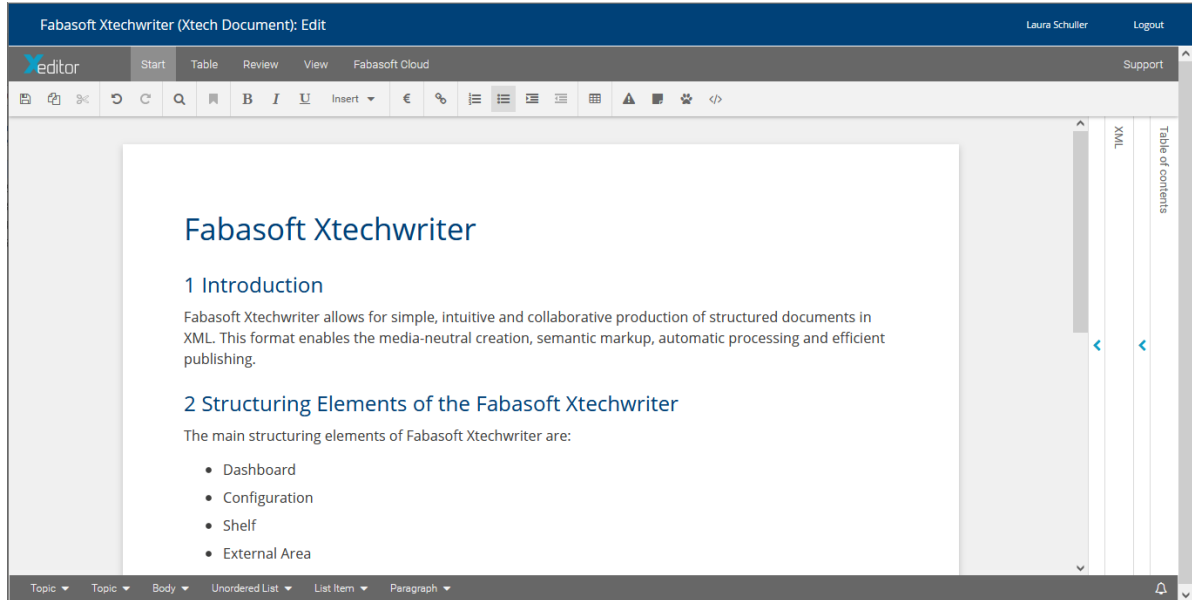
Fabasoft Xtechwriter (Xtech Document): Edit

Laura Schuller

Logout

Xeditor

Start

Table

Review

View

Fabasoft Cloud

Support

Insert

€

XML

Table of contents

Fabasoft Xtechwriter

1 Introduction

Fabasoft Xtechwriter allows for simple, intuitive and collaborative production of structured documents in XML. This format enables the media-neutral creation, semantic markup, automatic processing and efficient publishing.

2 Structuring Elements of the Fabasoft Xtechwriter

The main structuring elements of Fabasoft Xtechwriter are:

- Dashboard
- Configuration
- Shelf
- External Area

Topic

Topic

Body

Unordered List

List Item

Paragraph